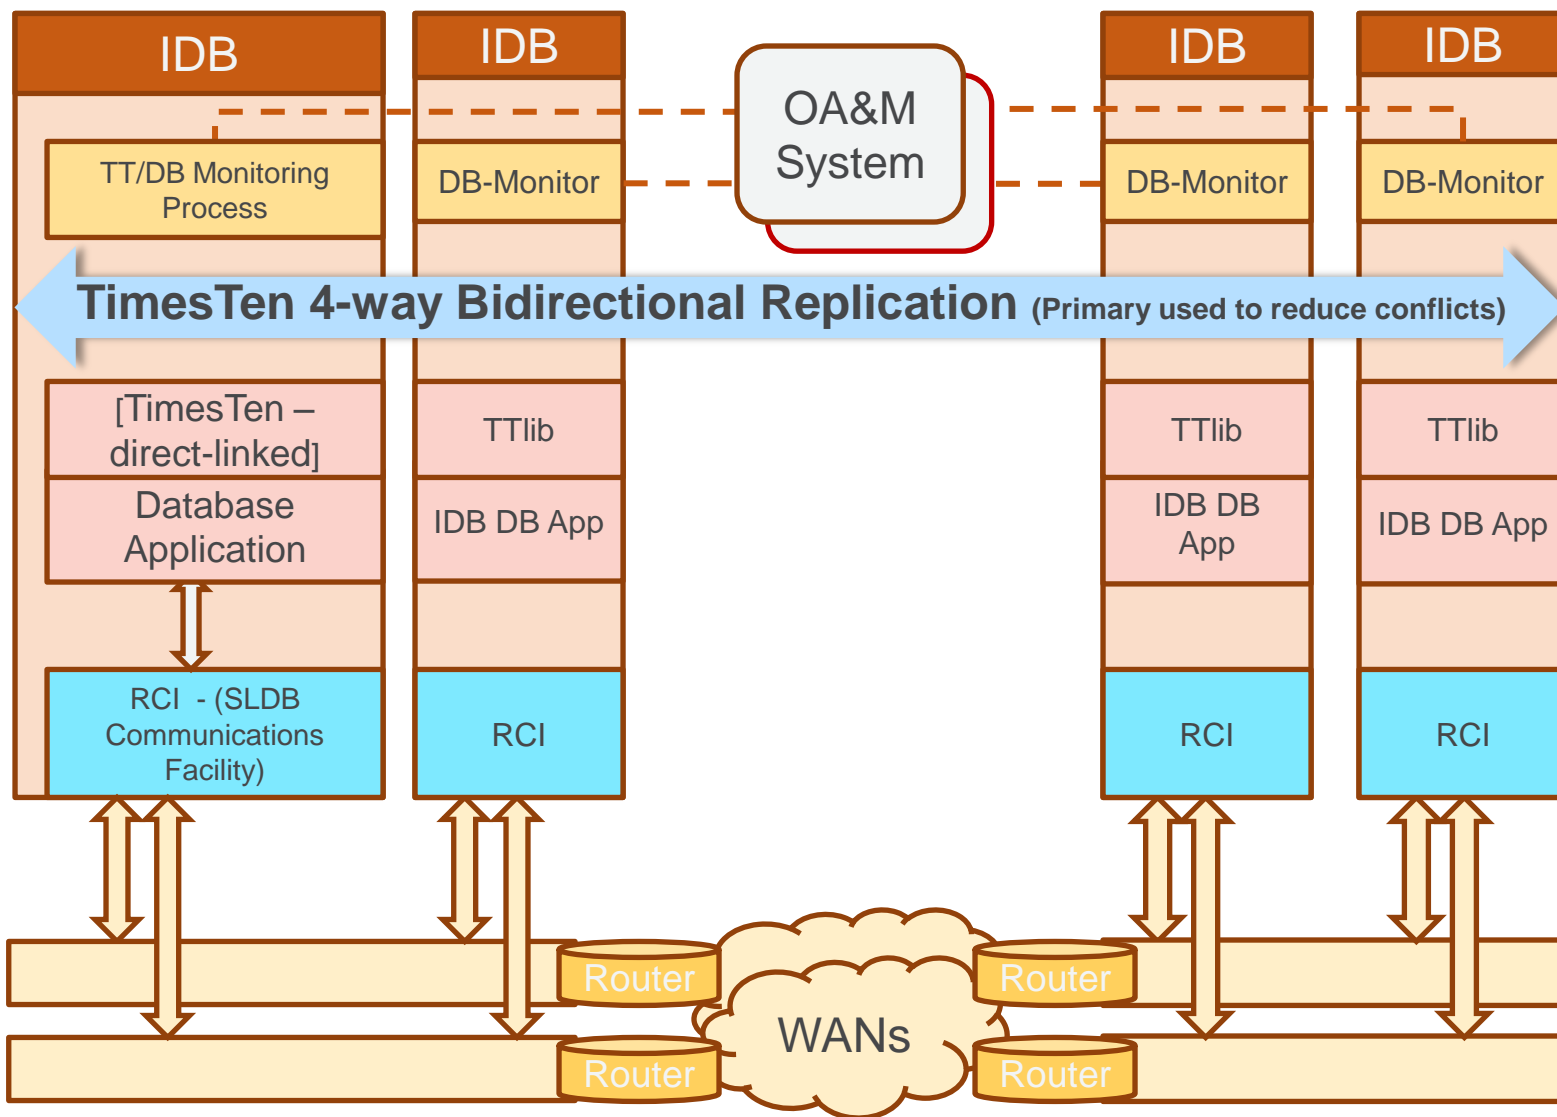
IDB

TT/DB Monitoring Process

[TimesTen – direct-linked]

Database Application

RCI - (SLDB Communications Facility)

IDB

DB-Monitor

TTlib

IDB DB App

RCI

OA&M System

IDB

DB-Monitor

TTlib

IDB DB App

RCI

IDB

DB-Monitor

TTlib

IDB DB App

RCI

TimesTen 4-way Bidirectional Replication (Primary used to reduce conflicts)

Router

Router

WANs

Router

Router